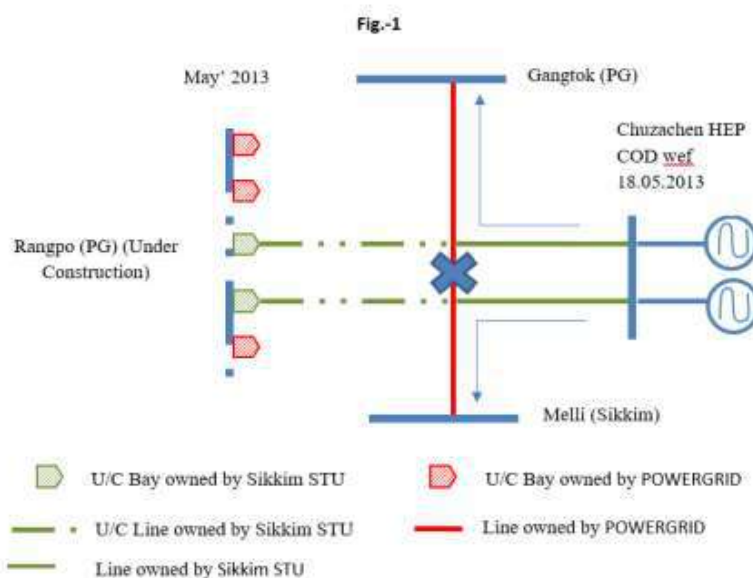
Fig.-1

May' 2013

Gangtok (PG)

Chuzachen HEP COD wef 18.05.2013

Rangpo (PG) (Under Construction)

Melli (Sikkim)

U/C Bay owned by Sikkim STU

U/C Bay owned by POWERGRID

U/C Line owned by Sikkim STU

Line owned by POWERGRID

Line owned by Sikkim STU